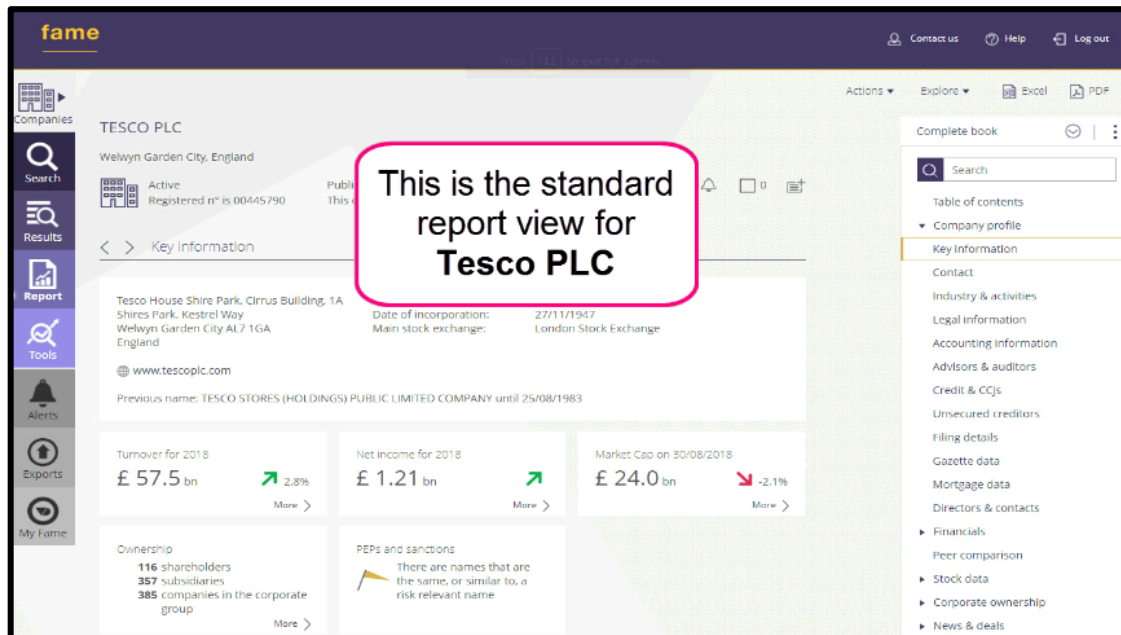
fame

Contact us Help Log out

Press [Esc] to exit full screen

Companies

Search

Results

Report

Tools

Alerts

Exports

My Fame

Actions ▾ Explore ▾ Excel PDF

TESCO PLC

Welwyn Garden City, England

Active
Registered n° is 00445790

Publi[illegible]
This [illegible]

0

This is the standard report view for **Tesco PLC**

< > Key information

Tesco House Shire Park, Cirrus Building, 1A
Shires Park, Kestrel Way
Welwyn Garden City AL7 1GA
England

Date of incorporation: 27/11/1947
Main stock exchange: London Stock Exchange

www.tescoplc.com

Previous name: TESCO STORES (HOLDINGS) PUBLIC LIMITED COMPANY until 25/08/1983

Turnover for 2018
£ 57.5 bn 2.8%
More >

Net income for 2018
£ 1.21 bn
More >

Market Cap on 30/08/2018
£ 24.0 bn -2.1%
More >

Ownership
116 shareholders
357 subsidiaries
385 companies in the corporate group
More >

PEPs and sanctions
There are names that are the same, or similar to, a risk relevant name

Complete book

Search

Table of contents
▾ Company profile
Key information
Contact
Industry & activities
Legal information
Accounting information
Advisors & auditors
Credit & CCJs
Unsecured creditors
Filing details
Gazette data
Mortgage data
Directors & contacts
▸ Financials
Peer comparison
▸ Stock data
▸ Corporate ownership
▸ News & deals